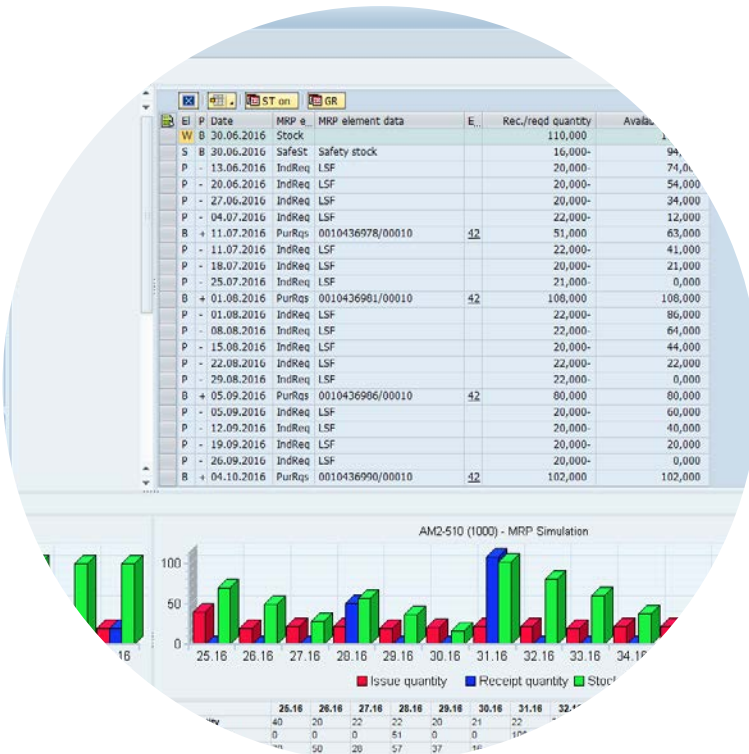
ST on GR

| El | P | Date | MRP e.. | MRP element data | E.. | Rec./reqd quantity | Availa |
|---|---|---|---|---|---|---|---|
| W | B | 30.06.2016 | Stock | | | 110,000 | 1 |
| S | B | 30.06.2016 | SafeSt | Safety stock | | 16,000- | 94, |
| P | - | 13.06.2016 | IndReq | LSF | | 20,000- | 74,00 |
| P | - | 20.06.2016 | IndReq | LSF | | 20,000- | 54,000 |
| P | - | 27.06.2016 | IndReq | LSF | | 20,000- | 34,000 |
| P | - | 04.07.2016 | IndReq | LSF | | 22,000- | 12,000 |
| B | + | 11.07.2016 | PurRqs | 0010436978/00010 | 42 | 51,000 | 63,000 |
| P | - | 11.07.2016 | IndReq | LSF | | 22,000- | 41,000 |
| P | - | 18.07.2016 | IndReq | LSF | | 20,000- | 21,000 |
| P | - | 25.07.2016 | IndReq | LSF | | 21,000- | 0,000 |
| B | + | 01.08.2016 | PurRqs | 0010436981/00010 | 42 | 108,000 | 108,000 |
| P | - | 01.08.2016 | IndReq | LSF | | 22,000- | 86,000 |
| P | - | 08.08.2016 | IndReq | LSF | | 22,000- | 64,000 |
| P | - | 15.08.2016 | IndReq | LSF | | 20,000- | 44,000 |
| P | - | 22.08.2016 | IndReq | LSF | | 22,000- | 22,000 |
| P | - | 29.08.2016 | IndReq | LSF | | 22,000- | 0,000 |
| B | + | 05.09.2016 | PurRqs | 0010436986/00010 | 42 | 80,000 | 80,000 |
| P | - | 05.09.2016 | IndReq | LSF | | 20,000- | 60,000 |
| P | - | 12.09.2016 | IndReq | LSF | | 20,000- | 40,000 |
| P | - | 19.09.2016 | IndReq | LSF | | 20,000- | 20,000 |
| P | - | 26.09.2016 | IndReq | LSF | | 20,000- | 0,000 |
| B | + | 04.10.2016 | PurRqs | 0010436990/00010 | 42 | 102,000 | 102,000 |

AM2-510 (1000) - MRP Simulation

100
50
0

16 25.16 26.16 27.16 28.16 29.16 30.16 31.16 32.16 33.16 34.1

Issue quantity Receipt quantity Stoc

| | 25.16 | 26.16 | 27.16 | 28.16 | 29.16 | 30.16 | 31.16 | 32.1 |
|---|---|---|---|---|---|---|---|---|
| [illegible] | 40 | 20 | 22 | 22 | 20 | 21 | 22 | |
| | 0 | 0 | 0 | 51 | 0 | 0 | 10 | |
| | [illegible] | 50 | 28 | 57 | 37 | 16 | | |